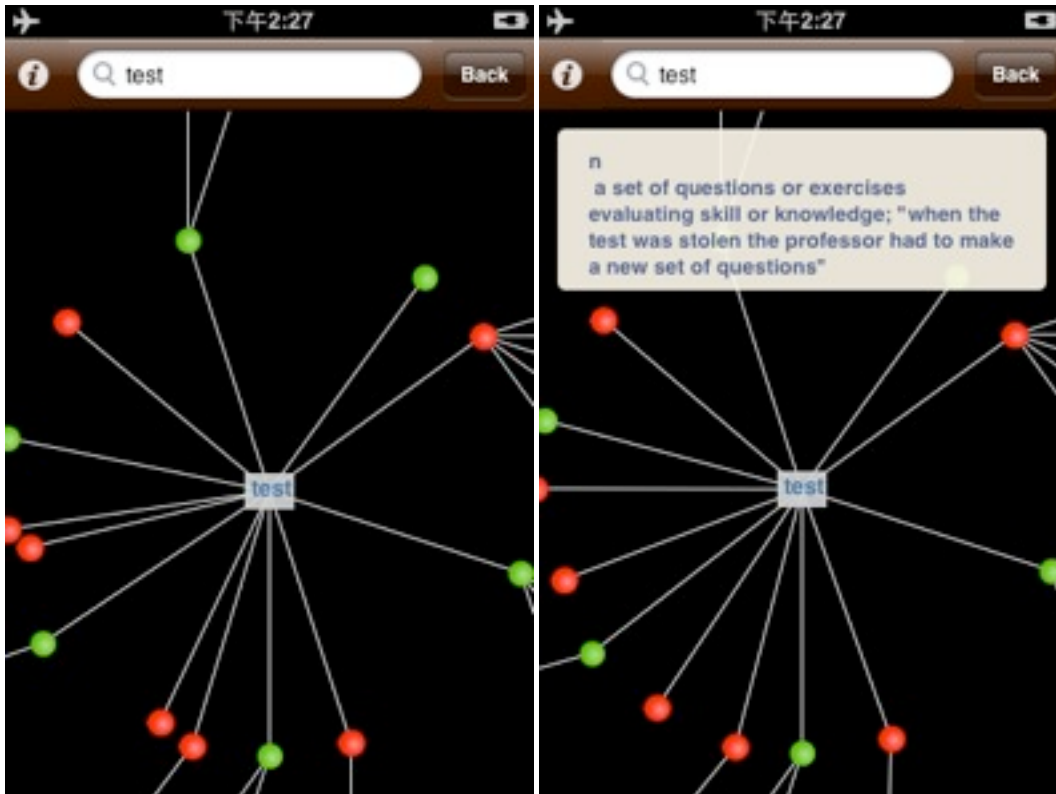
下午2:27

i

test

Back

test

下午2:27

i

test

Back

n
a set of questions or exercises evaluating skill or knowledge; "when the test was stolen the professor had to make a new set of questions"

test